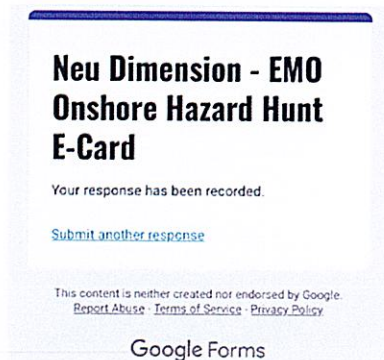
Neu Dimension - EMO Onshore Hazard Hunt E-Card

Your response has been recorded.

Submit another response

This content is neither created nor endorsed by Google.
Report Abuse · Terms of Service · Privacy Policy

Google Forms